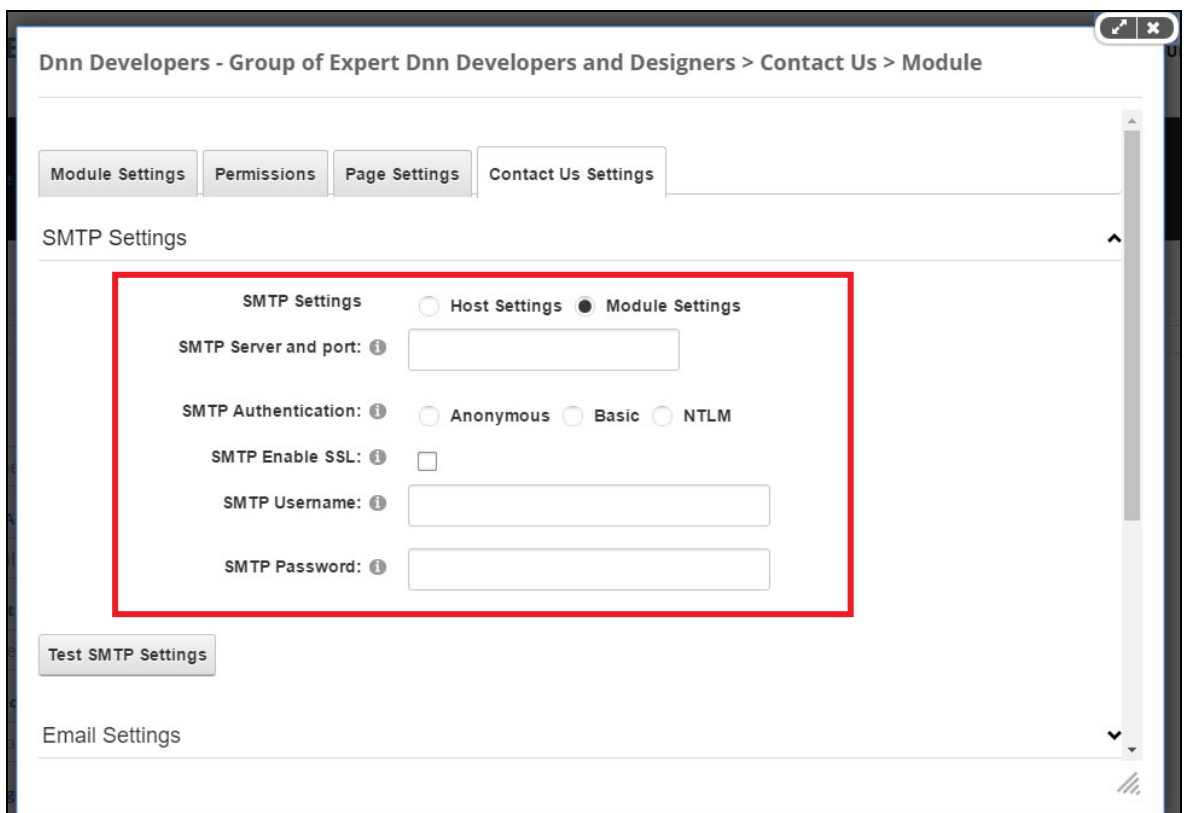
Dnn Developers - Group of Expert Dnn Developers and Designers > Contact Us > Module

Module Settings | Permissions | Page Settings | Contact Us Settings

SMTP Settings

SMTP Settings ○ Host Settings ● Module Settings

SMTP Server and port:

SMTP Authentication: ○ Anonymous ○ Basic ○ NTLM

SMTP Enable SSL:

SMTP Username:

SMTP Password:

Test SMTP Settings

Email Settings